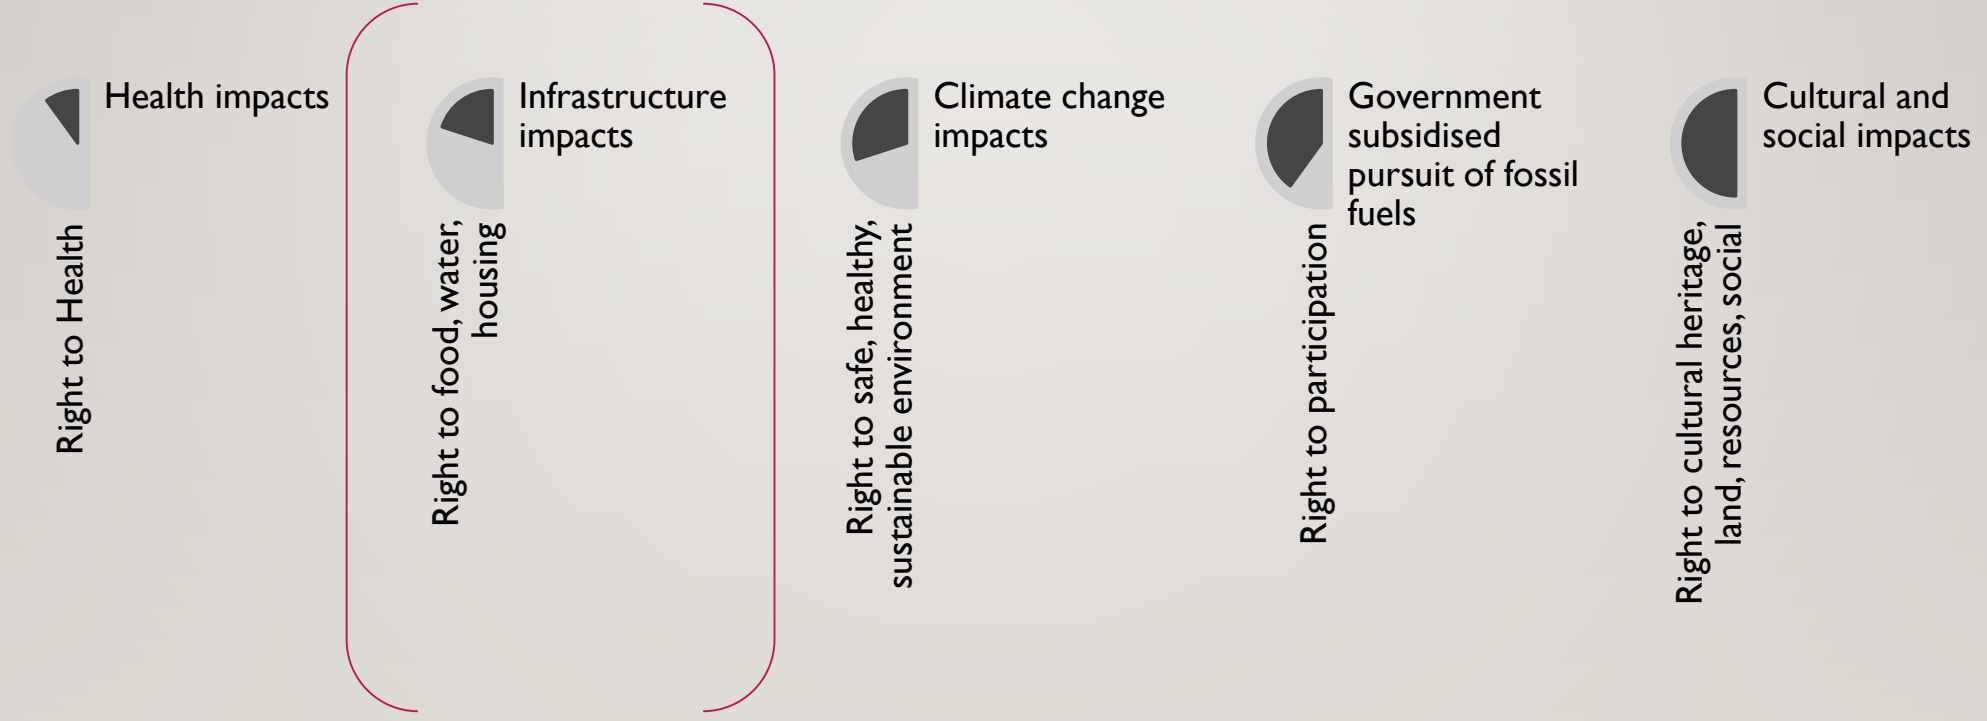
Health impacts

Right to Health

Infrastructure impacts

Right to food, water, housing

Climate change impacts

Right to safe, healthy, sustainable environment

Government subsidised pursuit of fossil fuels

Right to participation

Cultural and social impacts

Right to cultural heritage, land, resources, social